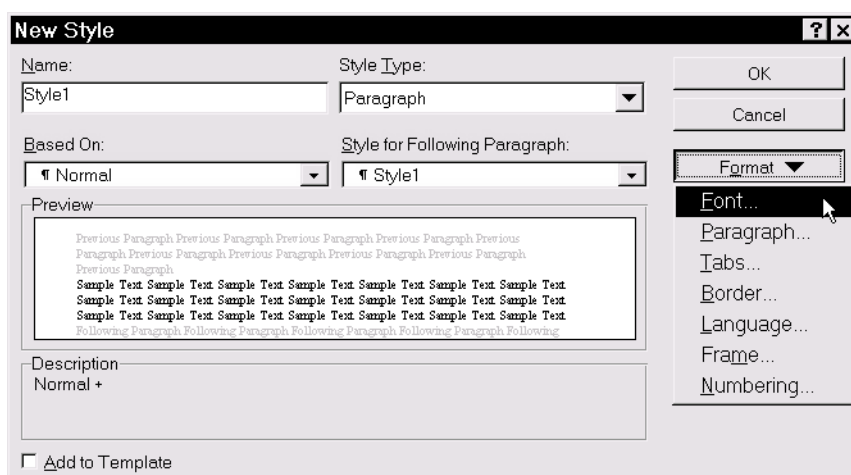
New Style

?

Name:

Style1

Style Type:

Paragraph

OK

Cancel

Based On:

¶ Normal

Style for Following Paragraph:

¶ Style1

Format ▼

Preview

Previous Paragraph Previous Paragraph Previous Paragraph Previous Paragraph Previous Paragraph Previous Paragraph Previous Paragraph Previous Paragraph Previous Paragraph Previous Paragraph

Sample Text Sample Text Sample Text Sample Text Sample Text Sample Text Sample Text Sample Text Sample Text Sample Text Sample Text Sample Text Sample Text Sample Text Sample Text Sample Text Sample Text Sample Text Sample Text Sample Text Sample Text

Following Paragraph Following Paragraph Following Paragraph Following Paragraph Following

Font...

Paragraph...

Tabs...

Border...

Language...

Frame...

Numbering...

Description

Normal +

Add to Template